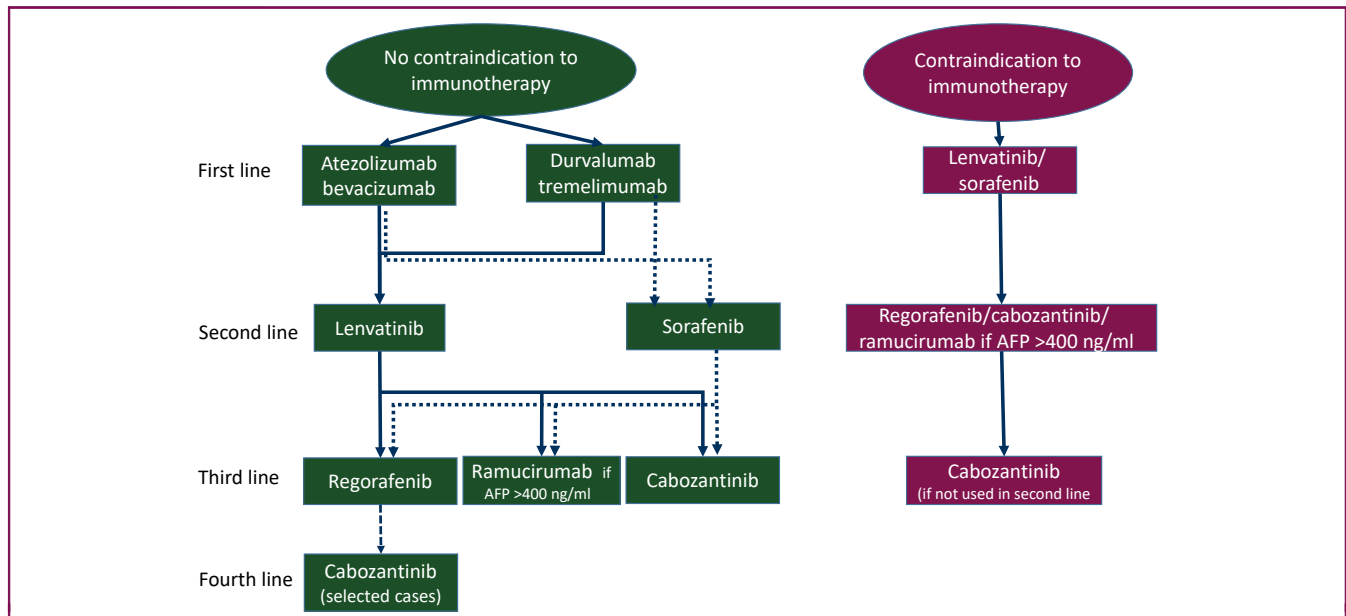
No contraindication to immunotherapy

Contraindication to immunotherapy

First line

Atezolizumab bevacizumab

Durvalumab tremelimumab

Lenvatinib/ sorafenib

Second line

Lenvatinib

Sorafenib

Regorafenib/cabozantinib/ ramucirumab if AFP >400 ng/ml

Third line

Regorafenib

Ramucirumab if AFP >400 ng/ml

Cabozantinib

Cabozantinib (if not used in second line

Fourth line

Cabozantinib (selected cases)